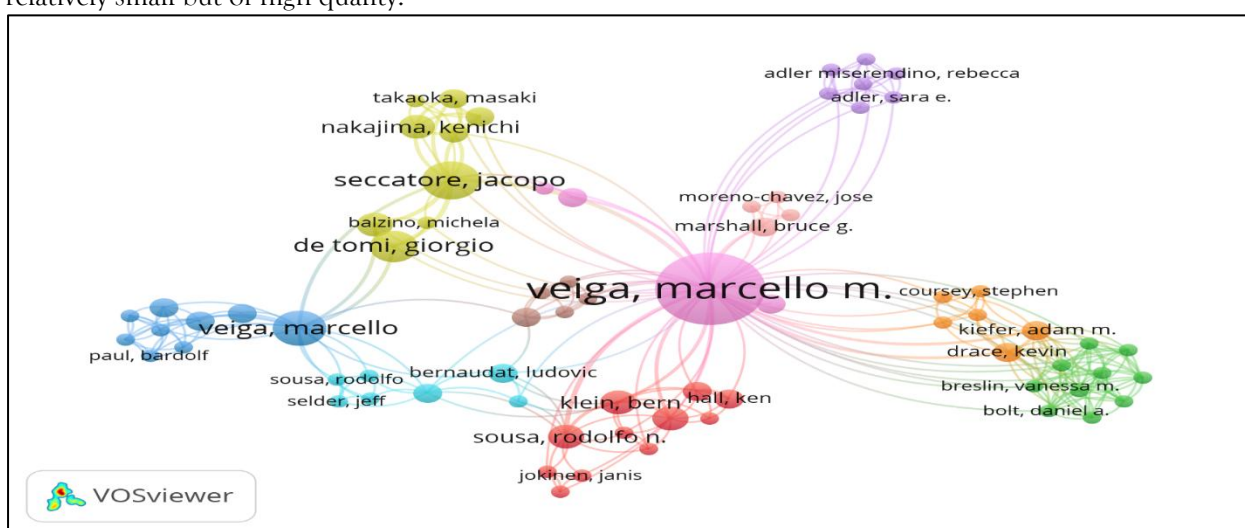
relatively small but of high quality.

adler miserendino, rebecca
adler, sara e.
takaoka, masaki
nakajima, kenichi
seccatore, jacopo
moreno-chavez, jose
marshall, bruce g.
balzino, michela
de tomi, giorgio
veiga, marcello m.
coursey, stephen
veiga, marcello
kiefer, adam m.
drace, kevin
paul, bardolf
bernaudat, ludovic
sousa, rodolfo
breslin, vanessa m.
selder, jeff
klein, bern
hall, ken
bolt, daniel a.
sousa, rodolfo n.
jokinen, janis
VOSviewer